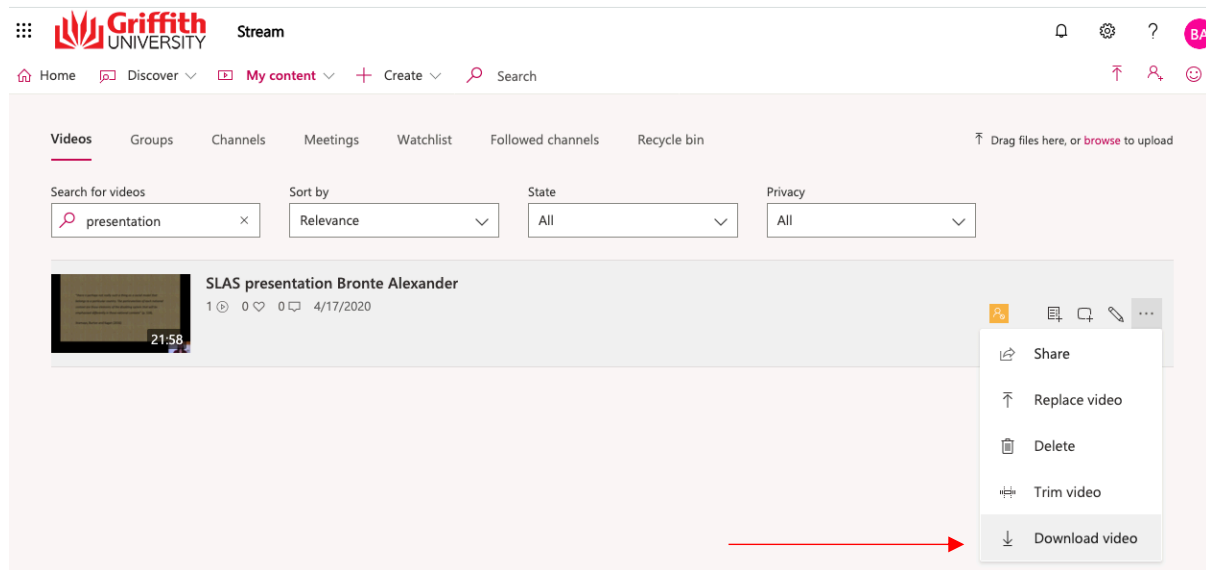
Griffith UNIVERSITY Stream

BA

Home Discover My content Create Search

Videos Groups Channels Meetings Watchlist Followed channels Recycle bin

Drag files here, or browse to upload

Search for videos
presentation

Sort by
Relevance

State
All

Privacy
All

SLAS presentation Bronte Alexander
1 0 0 4/17/2020

21:58

Share
Replace video
Delete
Trim video
Download video